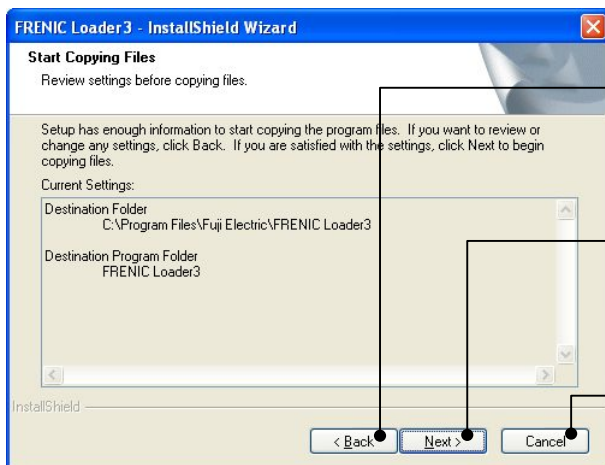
FRENIC Loader3 - InstallShield Wizard

Start Copying Files

Review settings before copying files.

Setup has enough information to start copying the program files. If you want to review or change any settings, click Back. If you are satisfied with the settings, click Next to begin copying files.

Current Settings:

Destination Folder
C:\Program Files\Fuji Electric\FRENIC Loader3

Destination Program Folder
FRENIC Loader3

InstallShield

< Back

Next >

Cancel